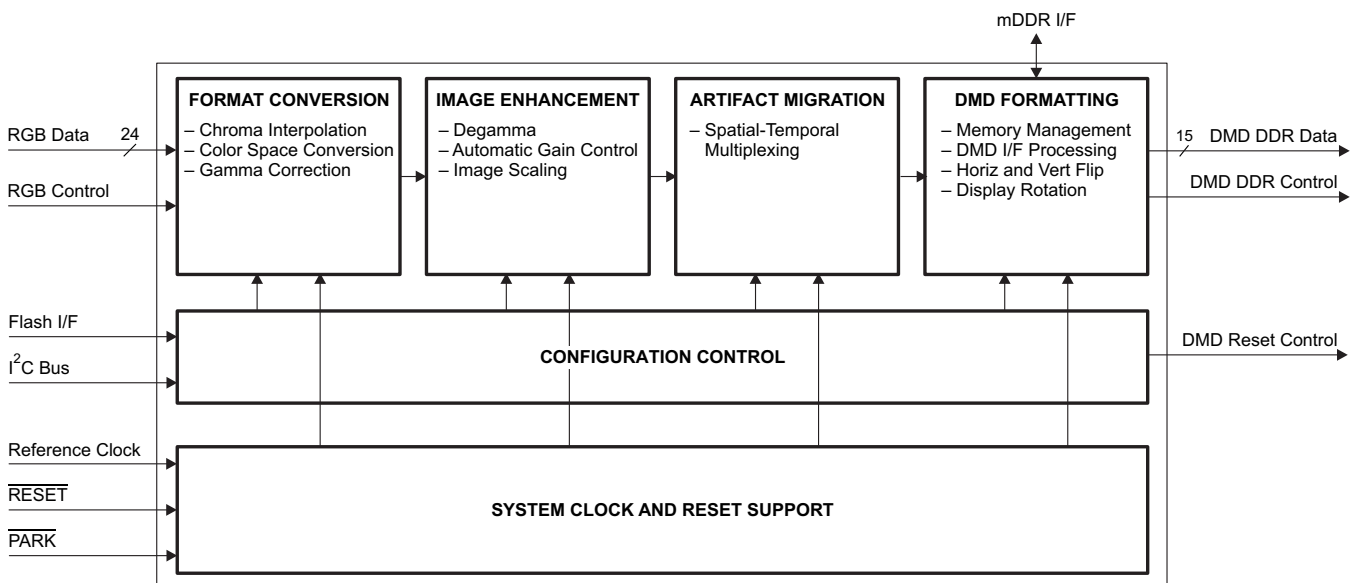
mDDR I/F

RGB Data 24

RGB Control

FORMAT CONVERSION
– Chroma Interpolation
– Color Space Conversion
– Gamma Correction

IMAGE ENHANCEMENT
– Degamma
– Automatic Gain Control
– Image Scaling

ARTIFACT MIGRATION
– Spatial-Temporal Multiplexing

DMD FORMATTING
– Memory Management
– DMD I/F Processing
– Horiz and Vert Flip
– Display Rotation

15 DMD DDR Data

DMD DDR Control

Flash I/F

I$^2$C Bus

CONFIGURATION CONTROL

DMD Reset Control

Reference Clock

$\overline{\text{RESET}}$

$\overline{\text{PARK}}$

SYSTEM CLOCK AND RESET SUPPORT